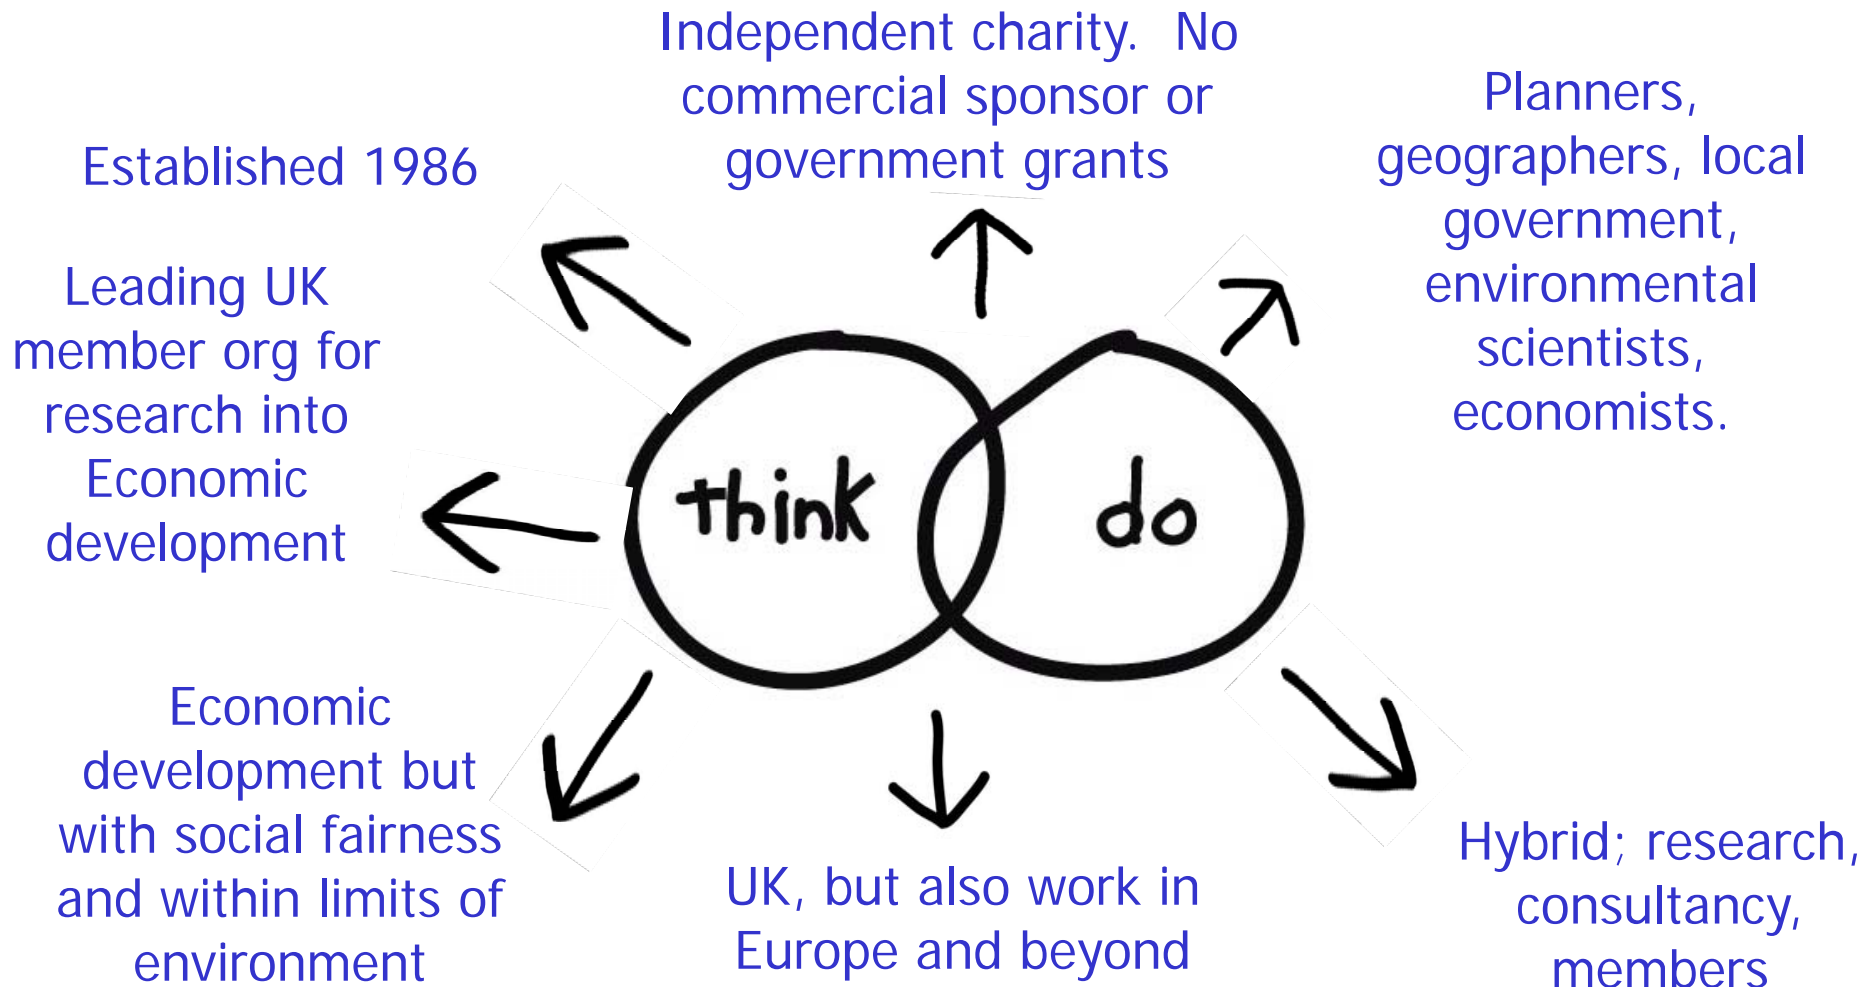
Independent charity. No commercial sponsor or government grants

Established 1986

Planners, geographers, local government, environmental scientists, economists.

Leading UK member org for research into Economic development

think

do

Economic development but with social fairness and within limits of environment

UK, but also work in Europe and beyond

Hybrid; research, consultancy, members